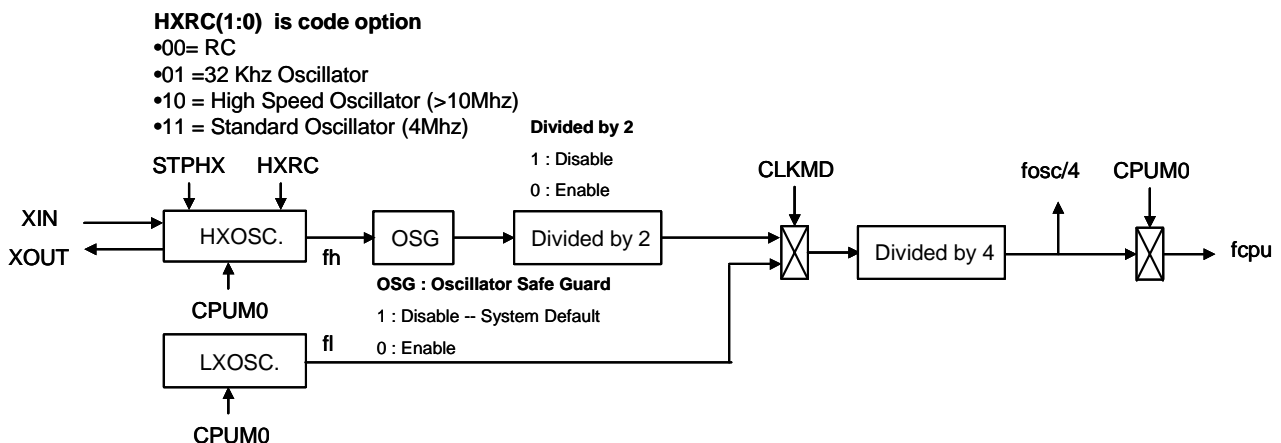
HXRC(1:0) is code option
•00= RC
•01 =32 Khz Oscillator
•10 = High Speed Oscillator (>10Mhz)
•11 = Standard Oscillator (4Mhz)

Divided by 2
1 : Disable
0 : Enable

STPHX
HXRC
CLKMD
fosc/4
CPUM0

XIN
XOUT
HXOSC.
fh
OSG
Divided by 2
Divided by 4
fcpu

CPUM0

OSG : Oscillator Safe Guard
1 : Disable -- System Default
0 : Enable

LXOSC.
fl

CPUM0